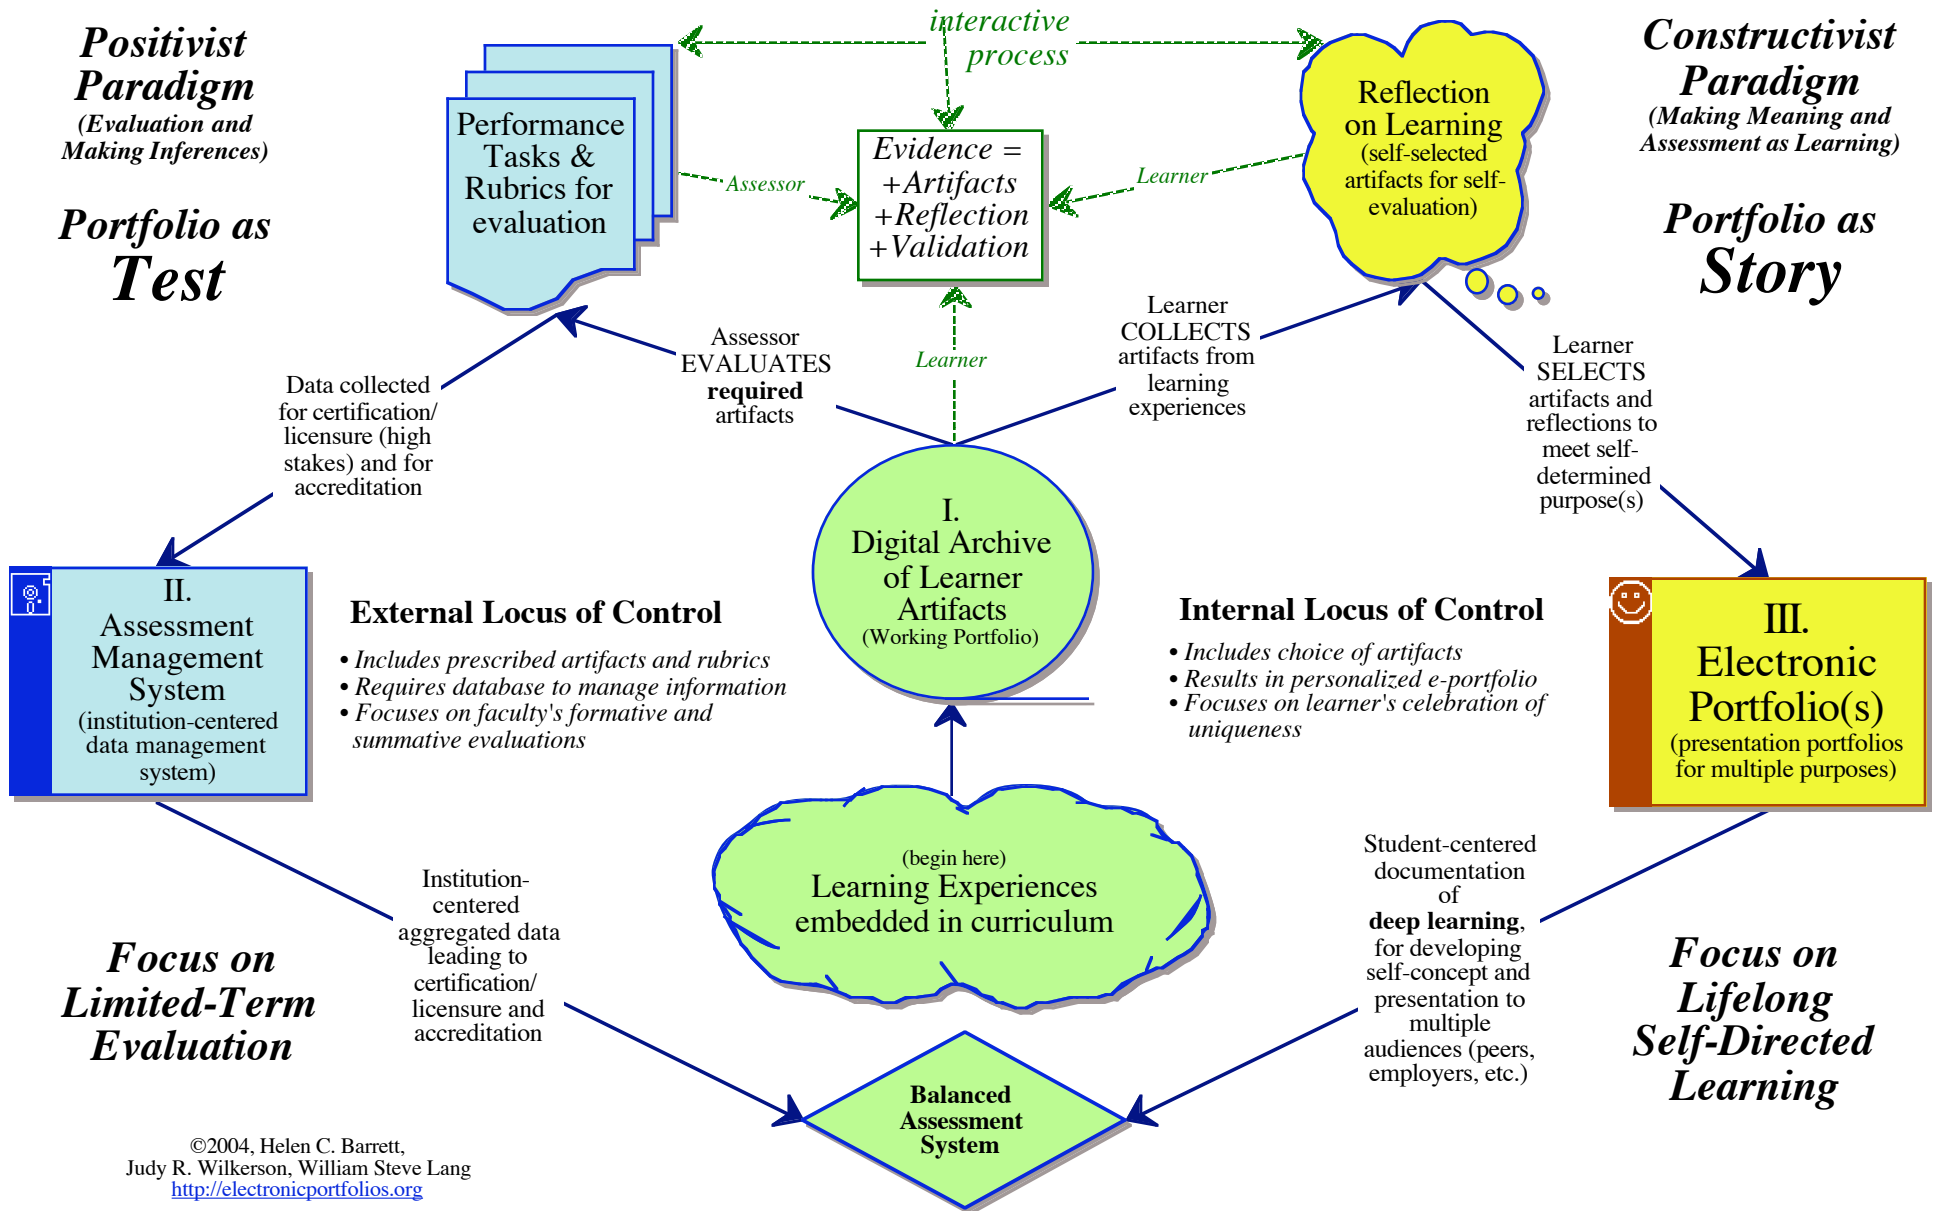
Positivist Paradigm
(Evaluation and Making Inferences)

Portfolio as Test

interactive process

Constructivist Paradigm
(Making Meaning and Assessment as Learning)

Portfolio as Story

Performance Tasks & Rubrics for evaluation

Assessor

Evidence = +Artifacts +Reflection +Validation

Learner

Reflection on Learning (self-selected artifacts for self-evaluation)

Data collected for certification/ licensure (high stakes) and for accreditation

Assessor EVALUATES **required** artifacts

Learner

Learner COLLECTS artifacts from learning experiences

Learner SELECTS artifacts and reflections to meet self-determined purpose(s)

I. Digital Archive of Learner Artifacts (Working Portfolio)

II. Assessment Management System (institution-centered data management system)

External Locus of Control
• Includes prescribed artifacts and rubrics
• Requires database to manage information
• Focuses on faculty's formative and summative evaluations

Internal Locus of Control
• Includes choice of artifacts
• Results in personalized e-portfolio
• Focuses on learner's celebration of uniqueness

III. Electronic Portfolio(s) (presentation portfolios for multiple purposes)

(begin here)
Learning Experiences embedded in curriculum

Institution-centered aggregated data leading to certification/ licensure and accreditation

Student-centered documentation of **deep learning**, for developing self-concept and presentation to multiple audiences (peers, employers, etc.)

Focus on Limited-Term Evaluation

Balanced Assessment System

Focus on Lifelong Self-Directed Learning

©2004, Helen C. Barrett, Judy R. Wilkerson, William Steve Lang
http://electronicportfolios.org